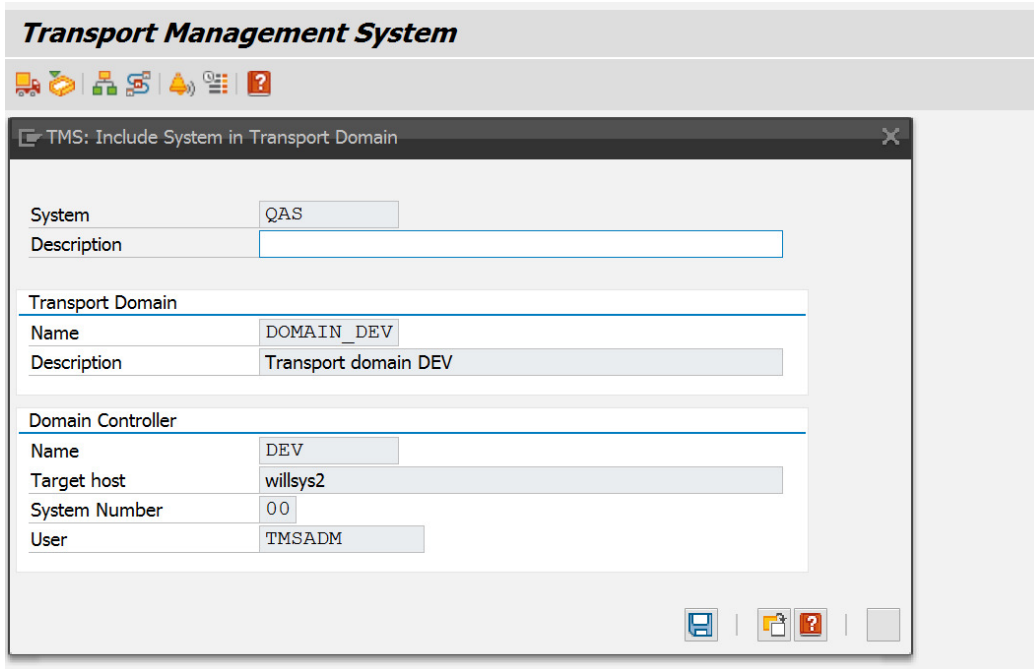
Transport Management System

TMS: Include System in Transport Domain

System QAS
Description

Transport Domain
Name DOMAIN_DEV
Description Transport domain DEV

Domain Controller
Name DEV
Target host willsys2
System Number 00
User TMSADM